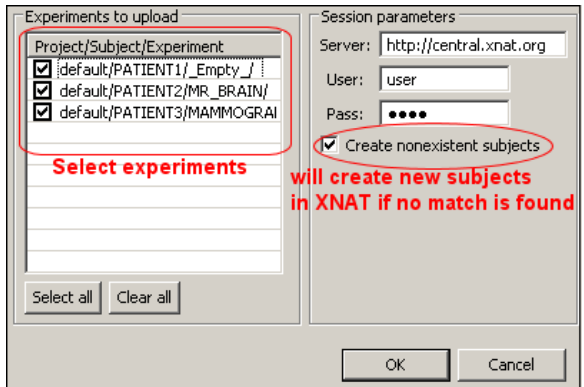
Experiments to upload

| Project/Subject/Experiment |
|---|
| default/PATIENT1/_Empty_/ |
| default/PATIENT2/MR_BRAIN/ |
| default/PATIENT3/MAMMOGRAI |

Select experiments

Select all Clear all

Session parameters

Server: http://central.xnat.org

User: user

Pass: ●●●●

Create nonexistent subjects

will create new subjects in XNAT if no match is found

OK Cancel